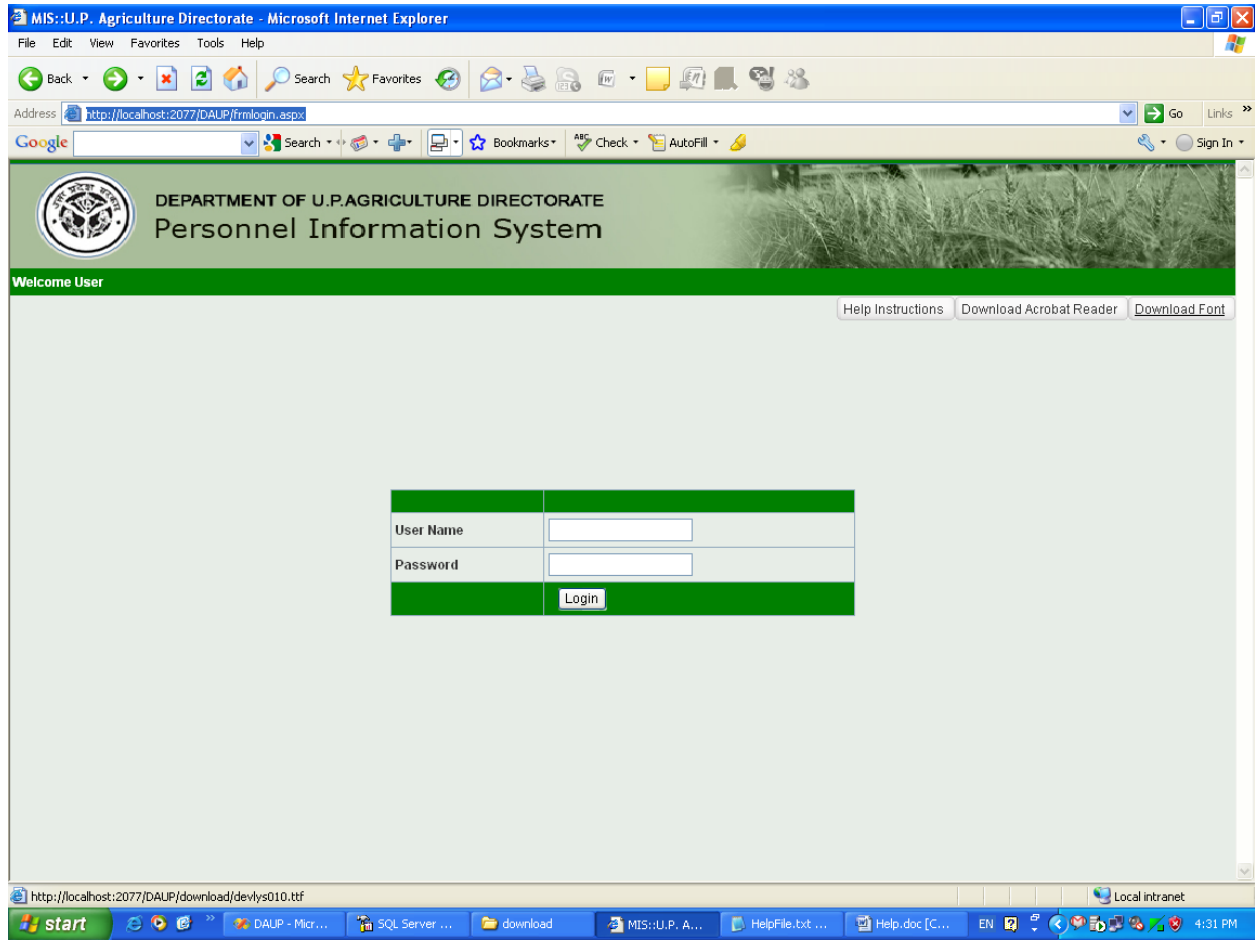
MIS::U.P. Agriculture Directorate - Microsoft Internet Explorer

File Edit View Favorites Tools Help

Back Search Favorites

Address http://localhost:2077/DAUP/frmlogin.aspx Go Links

Google Search Bookmarks Check AutoFill Sign In

DEPARTMENT OF U.P.AGRICULTURE DIRECTORATE
Personnel Information System

Welcome User

Help Instructions Download Acrobat Reader Download Font

| | |
|---|---|
| User Name | |
| Password | |
| | Login |

http://localhost:2077/DAUP/download/devlys010.ttf

Local intranet

start DAUP - Micr... SQL Server ... download MIS::U.P. A... HelpFile.txt ... Help.doc [C... EN 4:31 PM